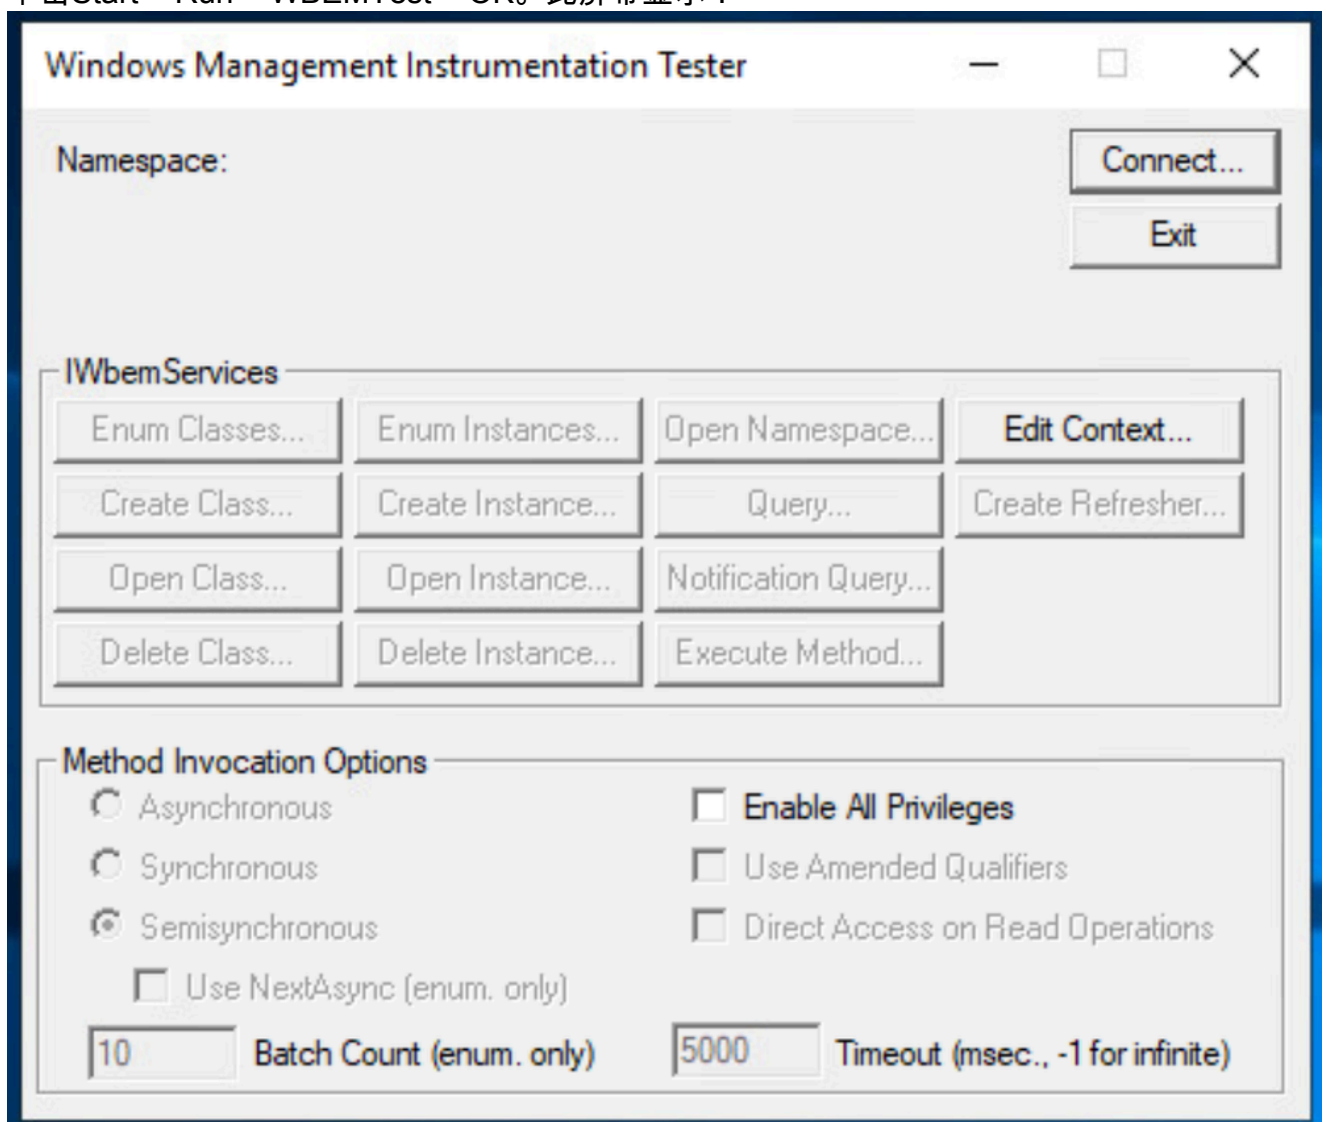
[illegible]Start → Run → WBEMTest → OK。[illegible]

Windows Management Instrumentation Tester

Namespace:

Connect...

Exit

IWbemServices

Enum Classes...

Enum Instances...

Open Namespace...

Edit Context...

Create Class...

Create Instance...

Query...

Create Refresher...

Open Class...

Open Instance...

Notification Query...

Delete Class...

Delete Instance...

Execute Method...

Method Invocation Options

Asynchronous

Synchronous

Semisynchronous

Use NextAsync (enum. only)

Enable All Privileges

Use Amended Qualifiers

Direct Access on Read Operations

10

Batch Count (enum. only)

5000

Timeout (msec., -1 for infinite)